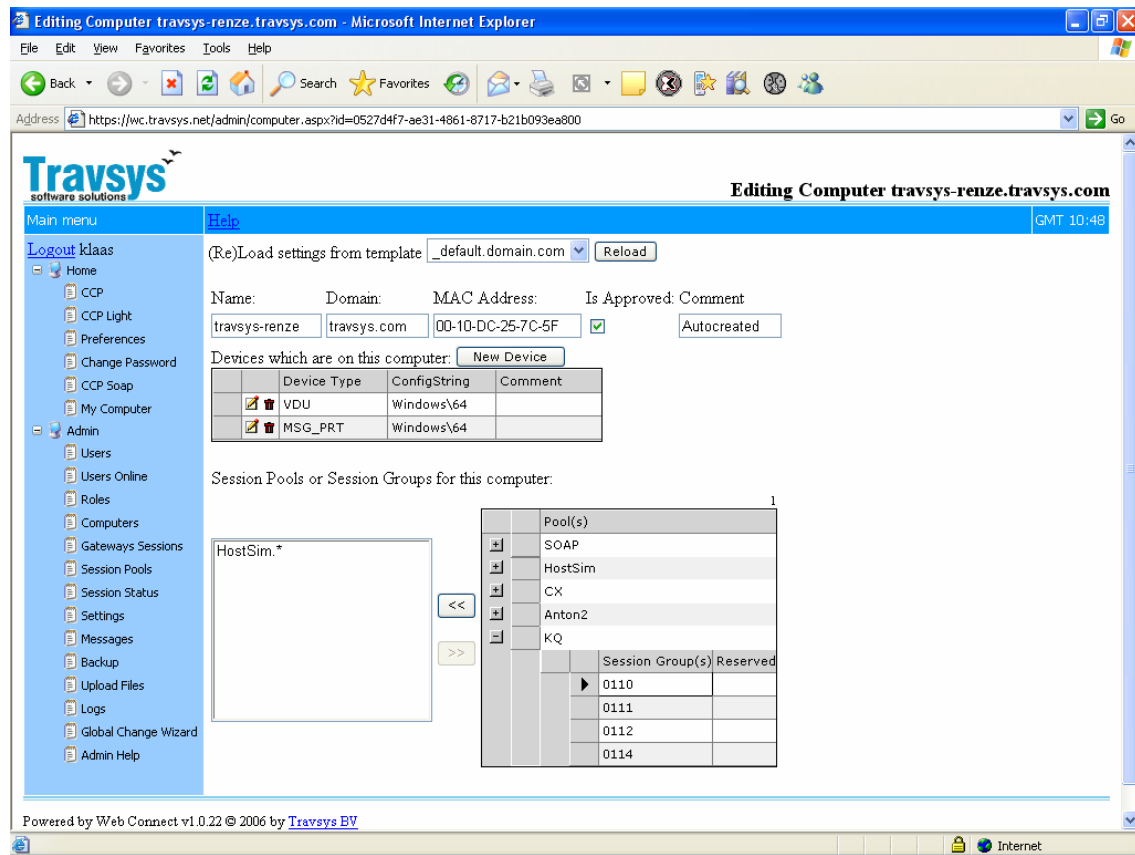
Editing Computer travsys-renze.travsys.com - Microsoft Internet Explorer

File Edit View Favorites Tools Help

Back Search Favorites

Address https://wc.travsys.net/admin/computer.aspx?id=0527d4f7-ae31-4861-8717-b21b093ea800 Go

Travsys software solutions

Editing Computer travsys-renze.travsys.com

Main menu Help GMT 10:48

Logout klaas
Home
CCP
CCP Light
Preferences
Change Password
CCP Soap
My Computer
Admin
Users
Users Online
Roles
Computers
Gateways Sessions
Session Pools
Session Status
Settings
Messages
Backup
Upload Files
Logs
Global Change Wizard
Admin Help

(Re)Load settings from template _default.domain.com Reload

Name: Domain: MAC Address: Is Approved: Comment

travsys-renze travsys.com 00-10-DC-25-7C-5F Autocreated

Devices which are on this computer: New Device

| | | Device Type | ConfigString | Comment |
|---|---|---|---|---|
| | | VDU | Windows\64 | |
| | | MSG_PRT | Windows\64 | |

Session Pools or Session Groups for this computer:

1

HostSim.*

<<

>>

| | | Pool(s) |
|---|---|---|
| + | | SOAP |
| + | | HostSim |
| + | | CX |
| + | | Anton2 |
| - | | KQ |

| | | Session Group(s) | Reserved |
|---|---|---|---|
| | ▶ | 0110 | |
| | | 0111 | |
| | | 0112 | |
| | | 0114 | |

Powered by Web Connect v1.0.22 © 2006 by Travsys BV

Internet